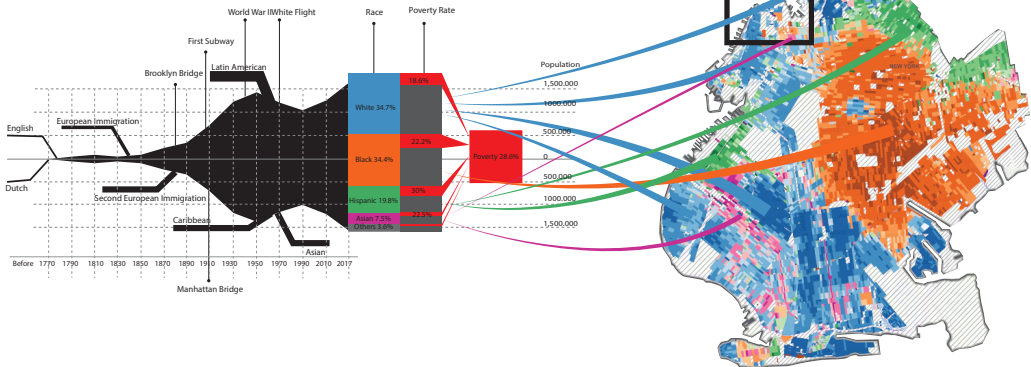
World War II
White Flight
Race
Poverty Rate
First Subway
Latin American
Brooklyn Bridge
European Immigration
English
Dutch
Second European Immigration
Caribbean
Asian
Manhattan Bridge
Before 1770 1790 1810 1830 1850 1870 1890 1910 1930 1950 1970 1990 2010 2017
White 34.7%
Black 34.4%
Hispanic 19.8%
Asian 7.5%
Others 3.6%
18.6%
22.2%
30%
22.5%
Poverty 28.6%
Population
1,500,000
1000,000
500,000
0
500,000
1000,000
1,500,000
NEW YORK